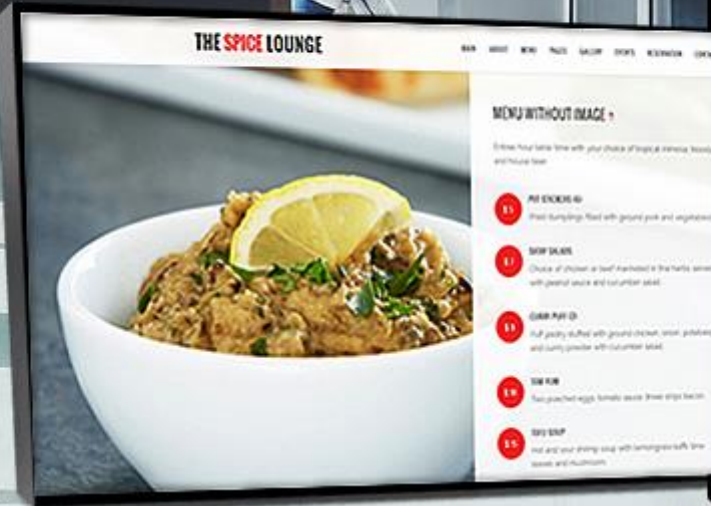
THE SPICE LOUNGE

MAIN ABOUT MENU PAGES GALLERY EVENTS RESERVATION CONTA

MENU WITHOUT IMAGE

Enjoy hour table time with your choice of tropical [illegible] and house beer.

$5
POT STICKERS (6)
Fried dumplings filled with ground pork and vegetables

$7
SATAY SALADS
Choice of chicken or beef marinated in the herbs served with peanut sauce and cucumber salad.

$8
CURRY PUFF (3)
Puff pastry stuffed with ground chicken, onion, potatoes and curry powder with cucumber salad.

$8
TOM YUM
Two poached eggs, tomato sauce, three strips bacon.

$5
TOFU SOUP
Hot and sour shrimp soup with lemongrass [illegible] lime leaves and mushroom.